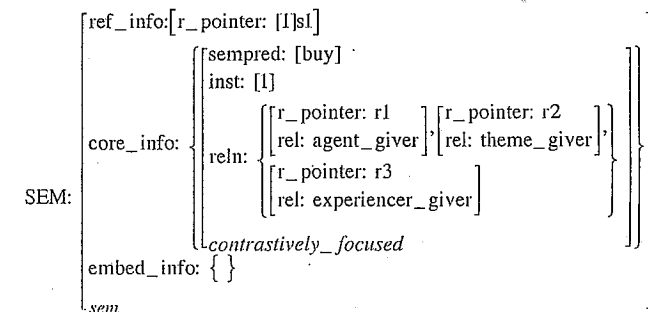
SEM:
ref_info: [r_pointer: [1]s1]
core_info: { [sempred: [buy]
inst: [1]
reln: { [r_pointer: r1
rel: agent_giver], [r_pointer: r2
rel: theme_giver],
[r_pointer: r3
rel: experiencer_giver] }
contrastively_focused] }
embed_info: { }
sem